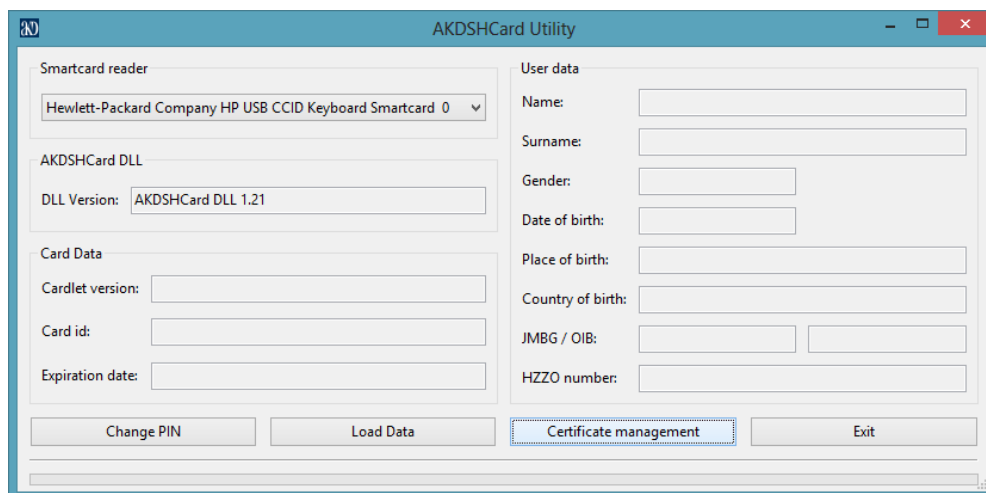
AKDSHCard Utility

Smartcard reader

Hewlett-Packard Company HP USB CCID Keyboard Smartcard 0

AKDSHCard DLL

DLL Version: AKDSHCard DLL 1.21

Card Data

Cardlet version:

Card id:

Expiration date:

User data

Name:

Surname:

Gender:

Date of birth:

Place of birth:

Country of birth:

JMBG / OIB:

HZZO number:

Change PIN

Load Data

Certificate management

Exit